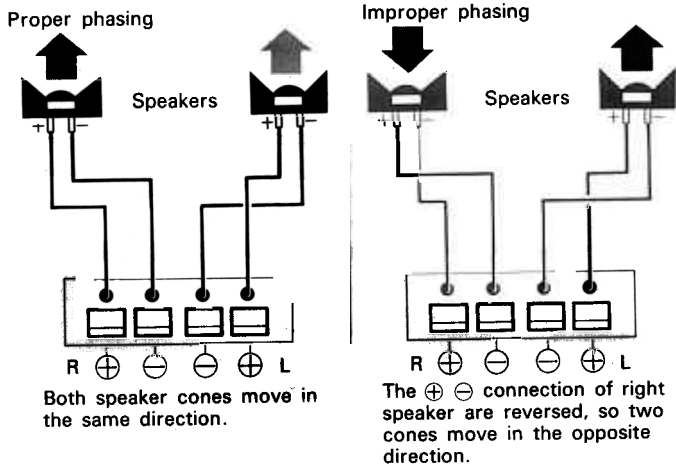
Proper phasing

Speakers

+ −

+ −

R $\oplus$ $\ominus$ $\ominus$ $\oplus$ L

Both speaker cones move in the same direction.

Improper phasing

Speakers

+ −

R $\oplus$ $\ominus$ $\ominus$ $\oplus$ L

The $\oplus$ $\ominus$ connection of right speaker are reversed, so two cones move in the opposite direction.